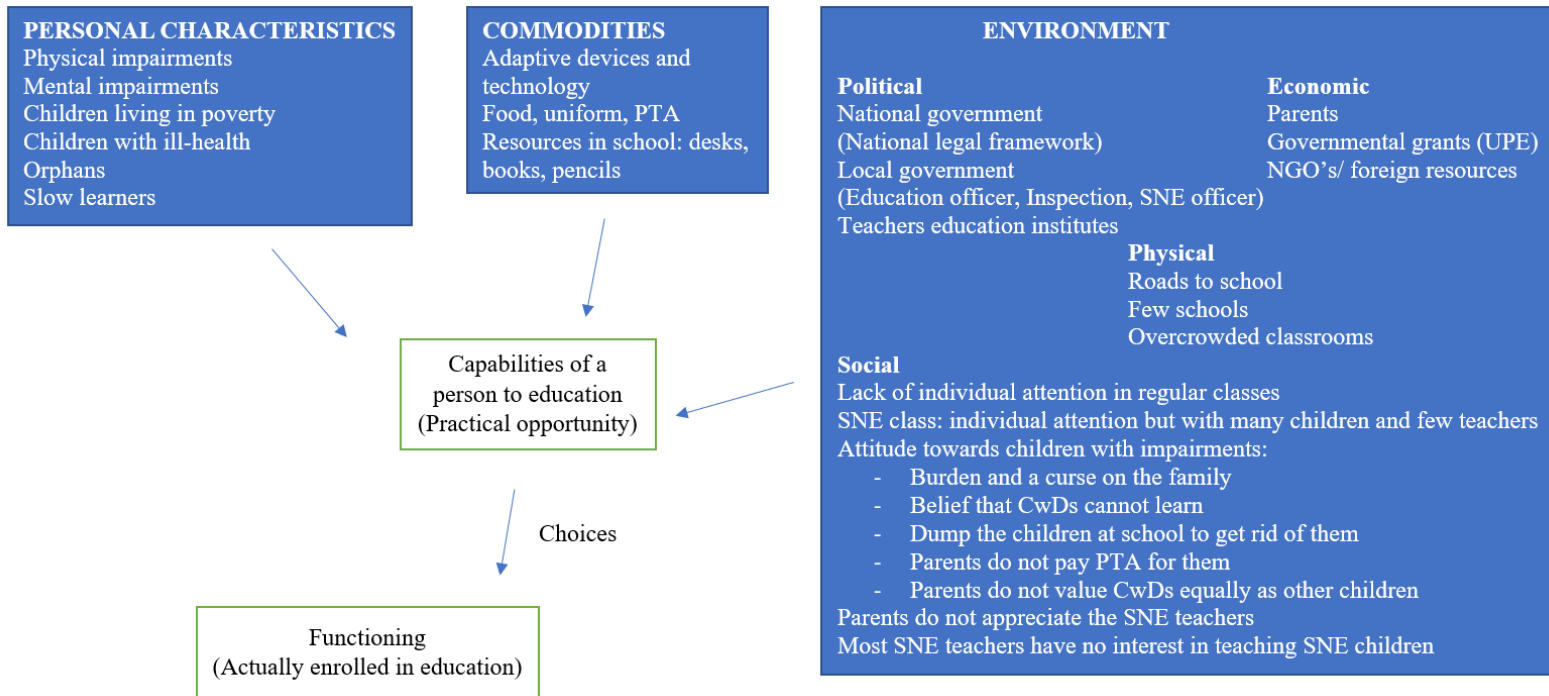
PERSONAL CHARACTERISTICS
Physical impairments
Mental impairments
Children living in poverty
Children with ill-health
Orphans
Slow learners

COMMODITIES
Adaptive devices and technology
Food, uniform, PTA
Resources in school: desks, books, pencils

ENVIRONMENT

Political
National government
(National legal framework)
Local government
(Education officer, Inspection, SNE officer)
Teachers education institutes

Economic
Parents
Governmental grants (UPE)
NGO's/ foreign resources

Physical
Roads to school
Few schools
Overcrowded classrooms

Social
Lack of individual attention in regular classes
SNE class: individual attention but with many children and few teachers
Attitude towards children with impairments:
- Burden and a curse on the family
- Belief that CwDs cannot learn
- Dump the children at school to get rid of them
- Parents do not pay PTA for them
- Parents do not value CwDs equally as other children
Parents do not appreciate the SNE teachers
Most SNE teachers have no interest in teaching SNE children

Capabilities of a person to education
(Practical opportunity)

Choices

Functioning
(Actually enrolled in education)